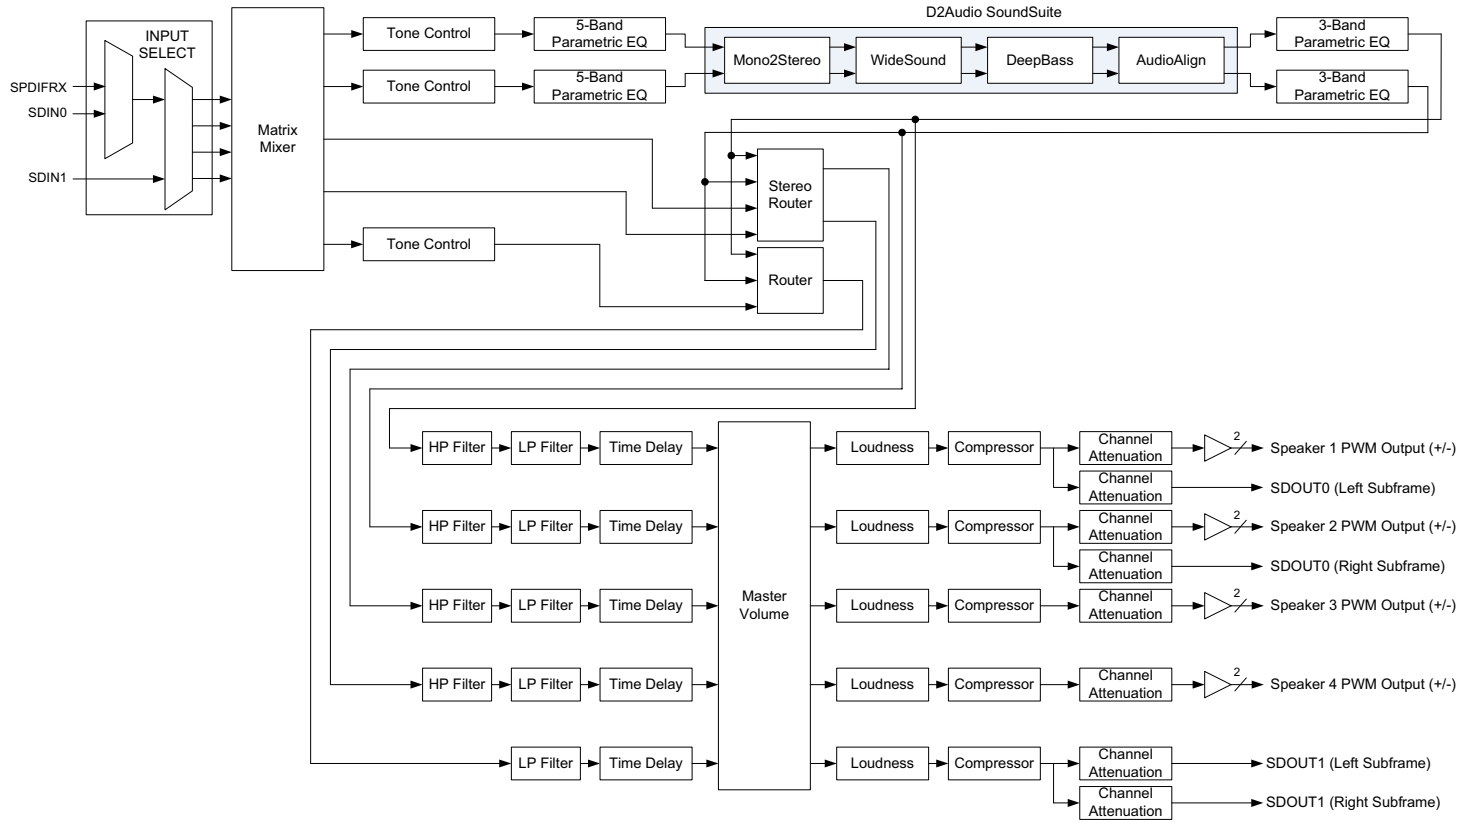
INPUT SELECT

SPDIFRX

SDIN0

SDIN1

Matrix Mixer

Tone Control

5-Band Parametric EQ

Tone Control

5-Band Parametric EQ

D2Audio SoundSuite

Mono2Stereo

WideSound

DeepBass

AudioAlign

3-Band Parametric EQ

3-Band Parametric EQ

Tone Control

Stereo Router

Router

HP Filter

LP Filter

Time Delay

HP Filter

LP Filter

Time Delay

HP Filter

LP Filter

Time Delay

HP Filter

LP Filter

Time Delay

LP Filter

Time Delay

Master Volume

Loudness

Compressor

Channel Attenuation

2

Speaker 1 PWM Output (+/-)

Channel Attenuation

SDOUT0 (Left Subframe)

Loudness

Compressor

Channel Attenuation

2

Speaker 2 PWM Output (+/-)

Channel Attenuation

SDOUT0 (Right Subframe)

Loudness

Compressor

Channel Attenuation

2

Speaker 3 PWM Output (+/-)

Loudness

Compressor

Channel Attenuation

2

Speaker 4 PWM Output (+/-)

Loudness

Compressor

Channel Attenuation

SDOUT1 (Left Subframe)

Channel Attenuation

SDOUT1 (Right Subframe)